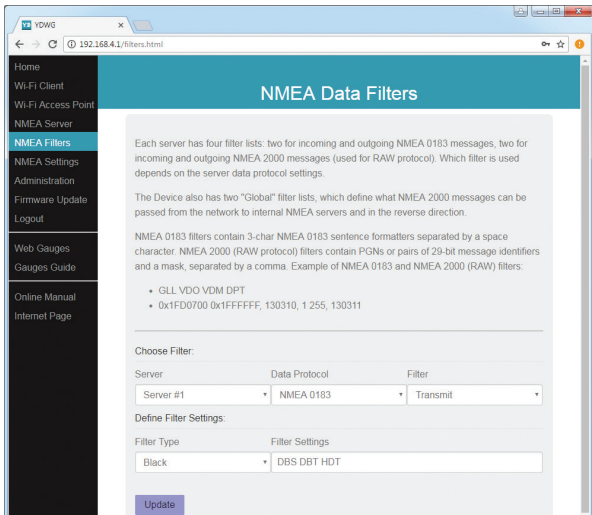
YDWG
192.168.4.1/filters.html

Home
Wi-Fi Client
Wi-Fi Access Point
NMEA Server
NMEA Filters
NMEA Settings
Administration
Firmware Update
Logout

Web Gauges
Gauges Guide

Online Manual
Internet Page

NMEA Data Filters

Each server has four filter lists: two for incoming and outgoing NMEA 0183 messages, two for incoming and outgoing NMEA 2000 messages (used for RAW protocol). Which filter is used depends on the server data protocol settings.

The Device also has two "Global" filter lists, which define what NMEA 2000 messages can be passed from the network to internal NMEA servers and in the reverse direction.

NMEA 0183 filters contain 3-char NMEA 0183 sentence formatters separated by a space character. NMEA 2000 (RAW protocol) filters contain PGNs or pairs of 29-bit message identifiers and a mask, separated by a comma. Example of NMEA 0183 and NMEA 2000 (RAW) filters:

- GLL VDO VDM DPT
- 0x1FD0700 0x1FFFFFF, 130310, 1 255, 130311

Choose Filter:

| Server | Data Protocol | Filter |
|---|---|---|
| Server #1 | NMEA 0183 | Transmit |

Define Filter Settings:

| Filter Type | Filter Settings |
|---|---|
| Black | DBS DBT HDT |

Update